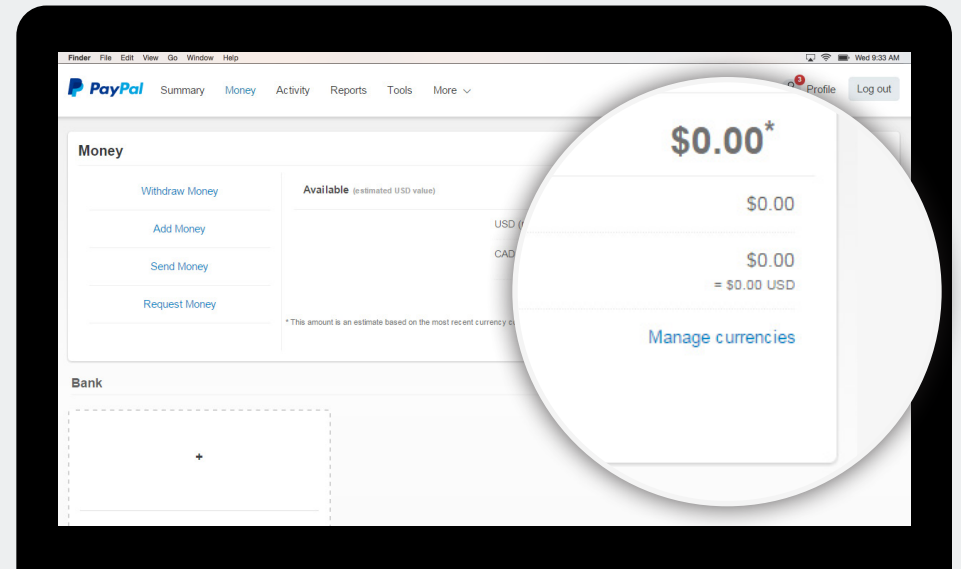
Finder File Edit View Go Window Help
Wed 9:33 AM

PayPal Summary Money Activity Reports Tools More

3 Profile Log out

Money

Withdraw Money

Add Money

Send Money

Request Money

Available (estimated USD value)

USD (

CAD

* This amount is an estimate based on the most recent currency c

$0.00*

$0.00

$0.00
= $0.00 USD

Manage currencies

Bank

+